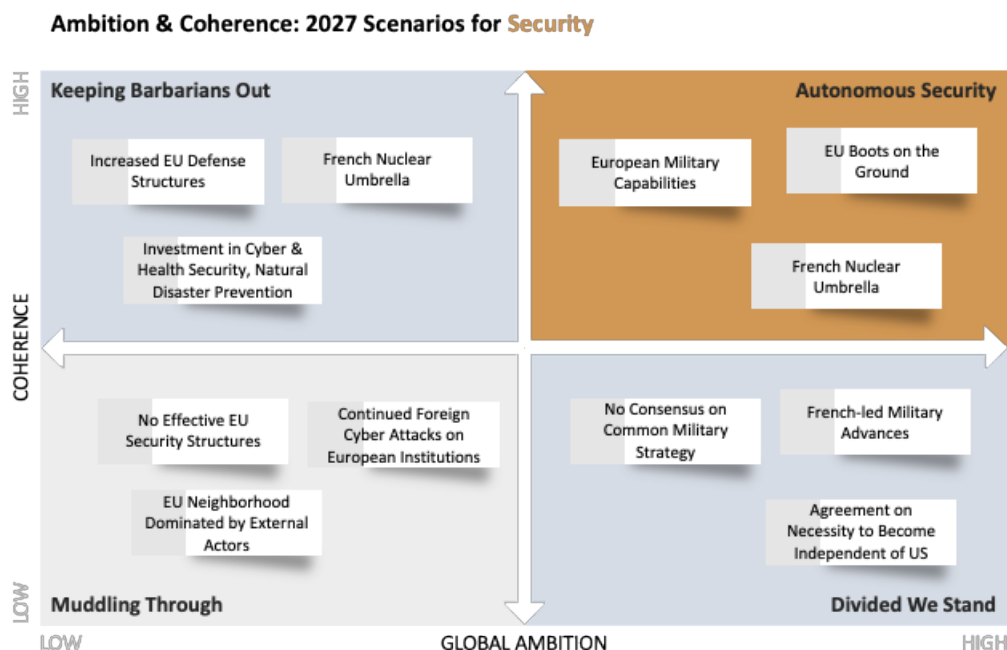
Ambition & Coherence: 2027 Scenarios for Security

HIGH

Keeping Barbarians Out

Increased EU Defense Structures

French Nuclear Umbrella

Investment in Cyber & Health Security, Natural Disaster Prevention

Autonomous Security

European Military Capabilities

EU Boots on the Ground

French Nuclear Umbrella

COHERENCE

No Effective EU Security Structures

Continued Foreign Cyber Attacks on European Institutions

EU Neighborhood Dominated by External Actors

No Consensus on Common Military Strategy

French-led Military Advances

Agreement on Necessity to Become Independent of US

LOW

Muddling Through

Divided We Stand

LOW

GLOBAL AMBITION

HIGH